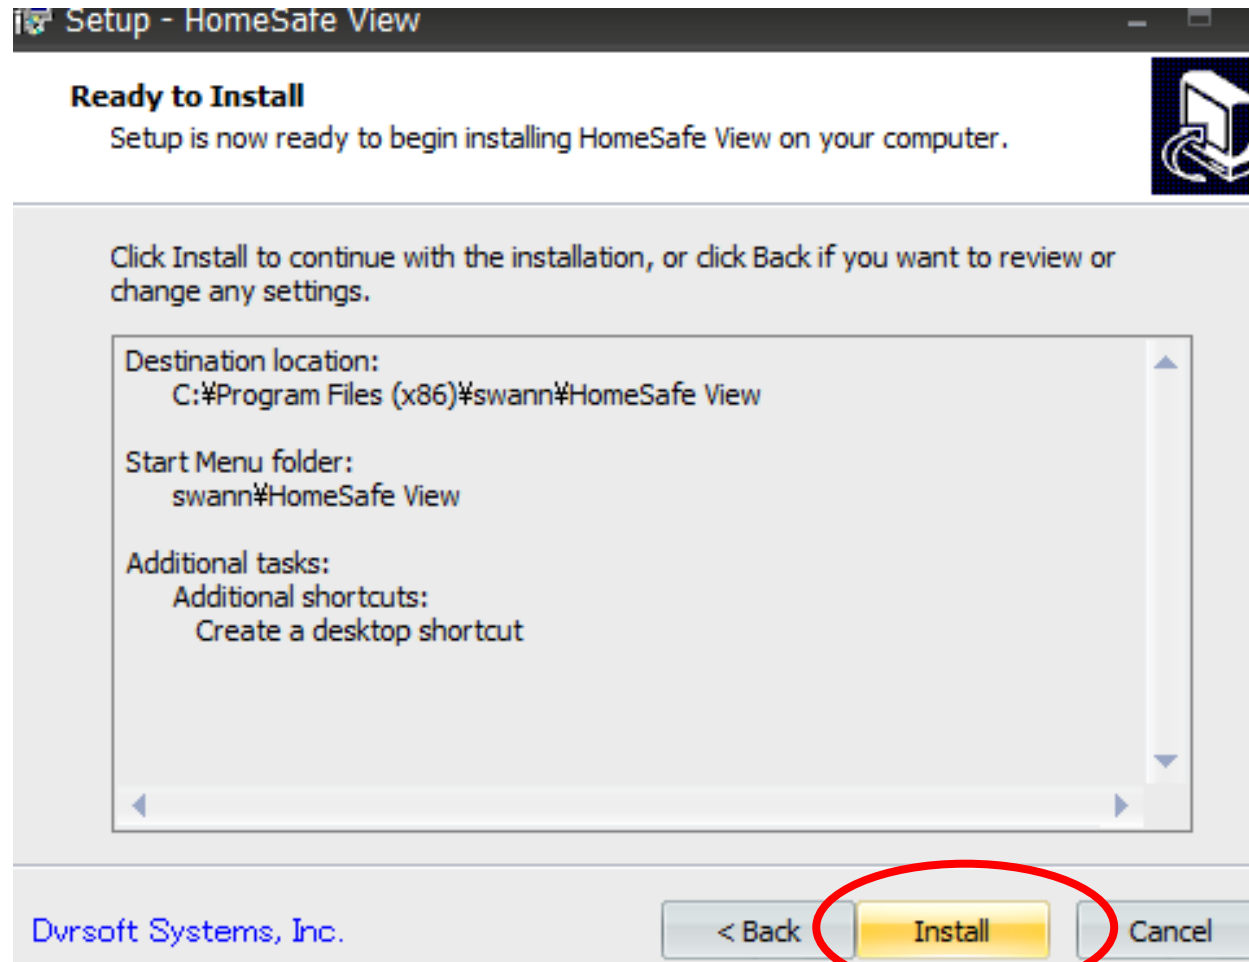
Setup - HomeSafe View

Ready to Install
Setup is now ready to begin installing HomeSafe View on your computer.

Click Install to continue with the installation, or click Back if you want to review or change any settings.

Destination location:
C:¥Program Files (x86)¥swann¥HomeSafe View

Start Menu folder:
swann¥HomeSafe View

Additional tasks:
Additional shortcuts:
Create a desktop shortcut

Dvrsoft Systems, Inc.

< Back
Install
Cancel